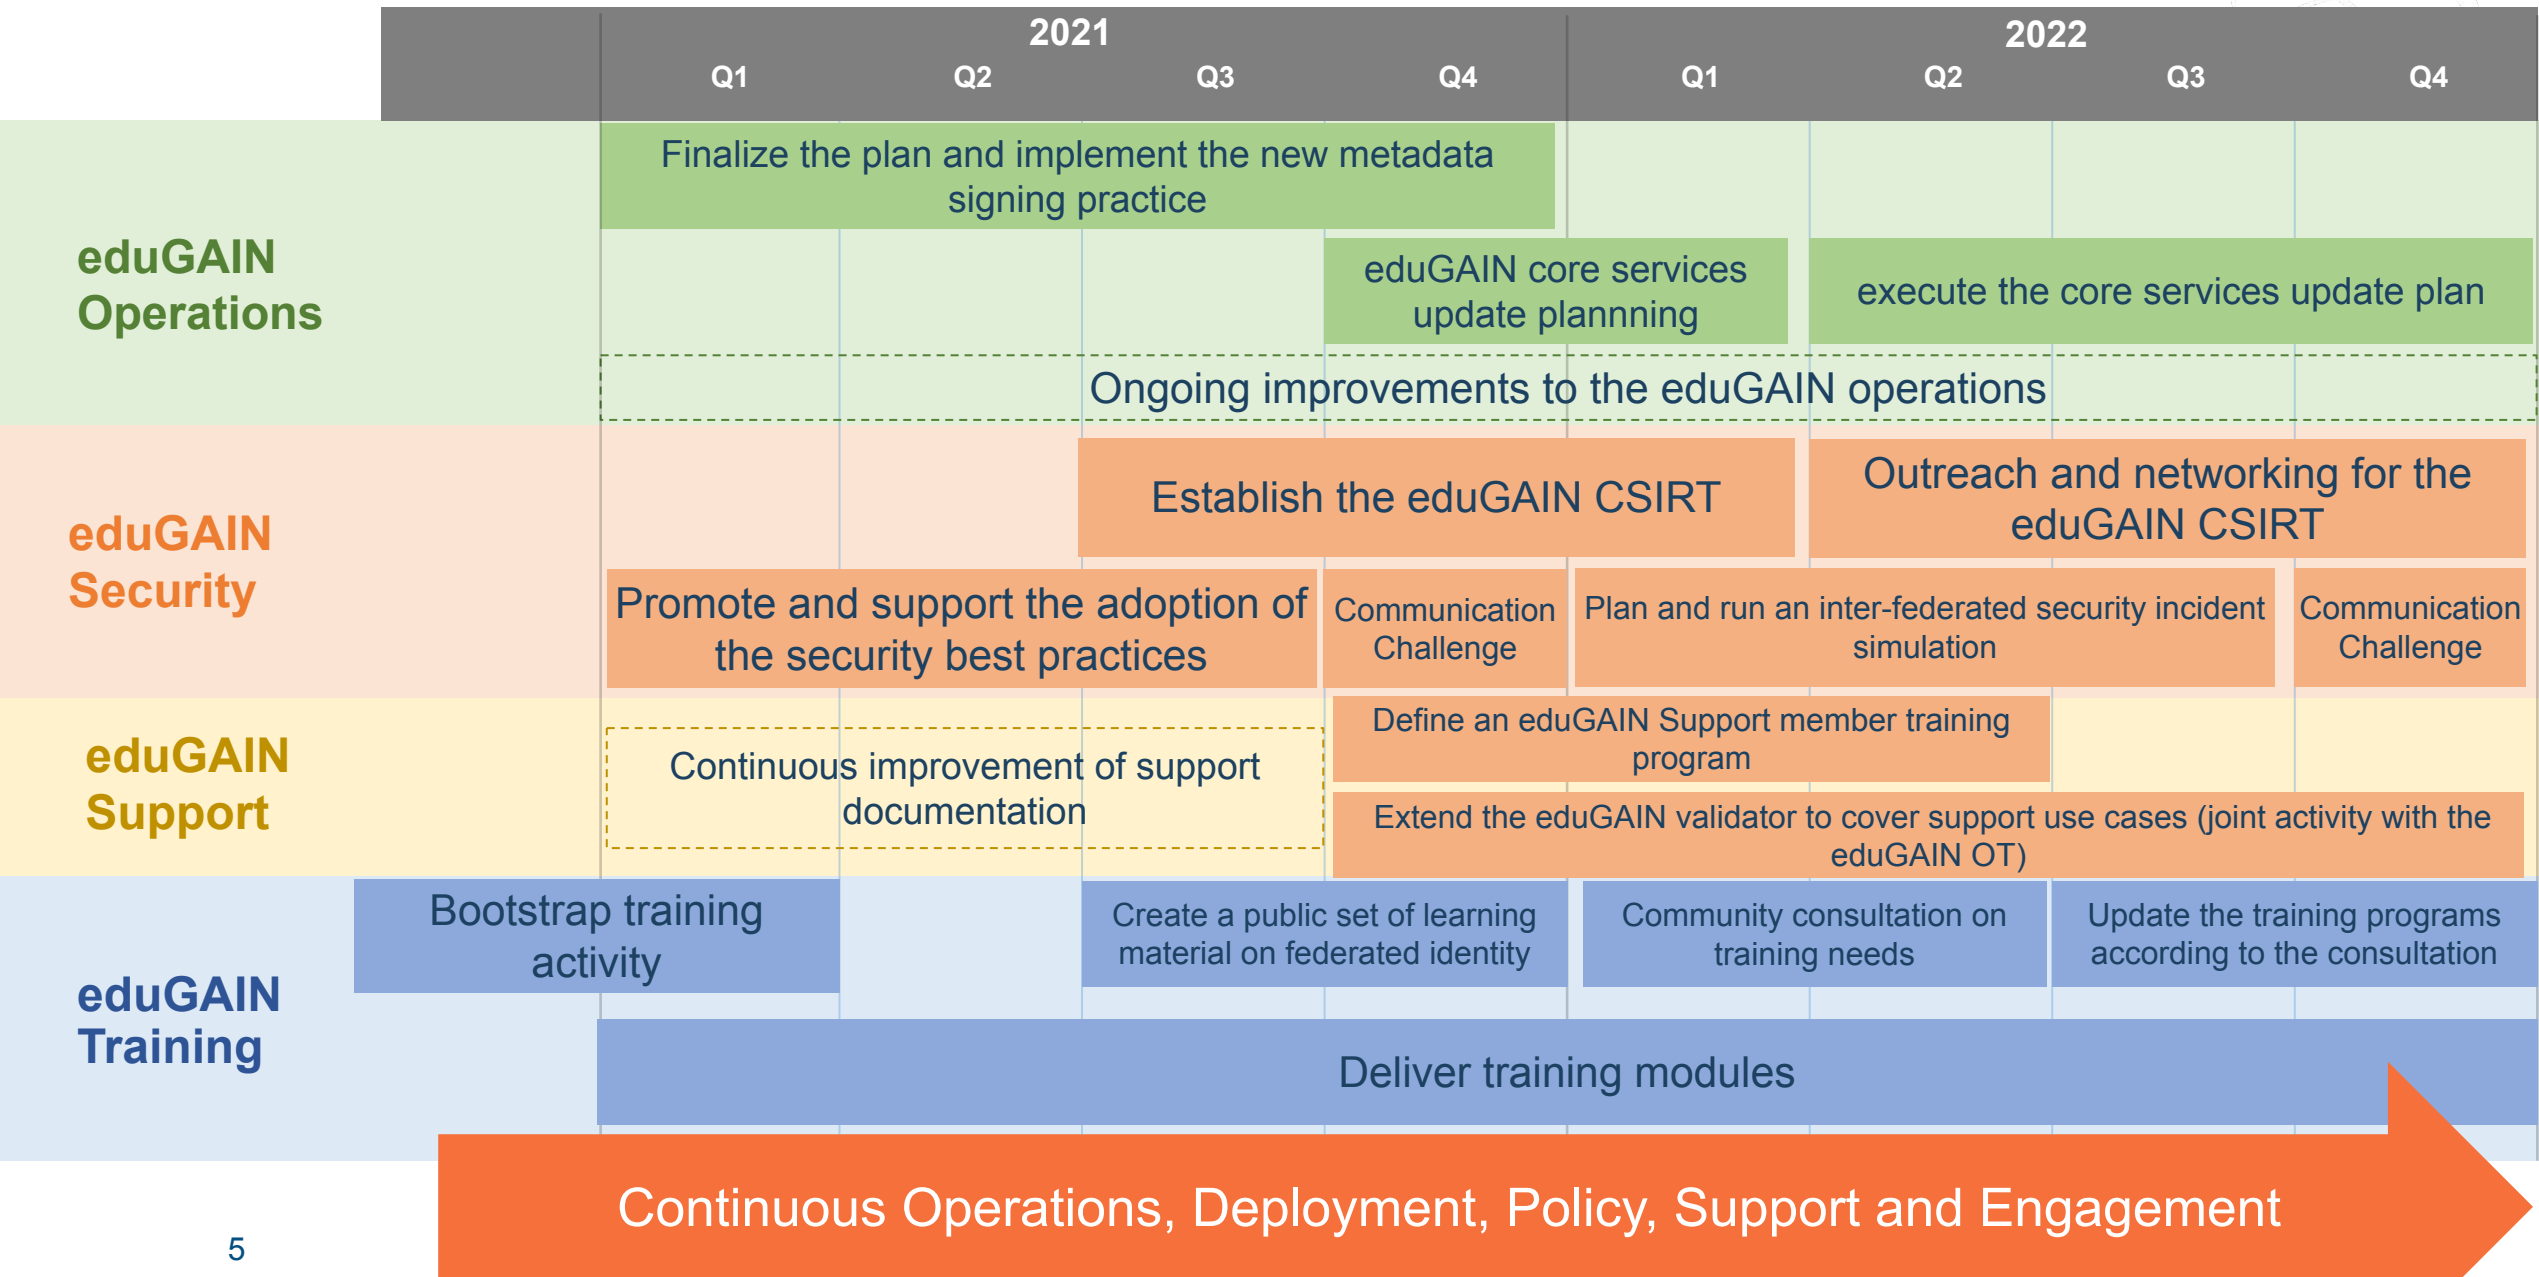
2021
Q1 Q2 Q3 Q4
2022
Q1 Q2 Q3 Q4

eduGAIN Operations

Finalize the plan and implement the new metadata signing practice

eduGAIN core services update plannning

execute the core services update plan

Ongoing improvements to the eduGAIN operations

eduGAIN Security

Establish the eduGAIN CSIRT

Outreach and networking for the eduGAIN CSIRT

Promote and support the adoption of the security best practices

Communication Challenge

Plan and run an inter-federated security incident simulation

Communication Challenge

eduGAIN Support

Continuous improvement of support documentation

Define an eduGAIN Support member training program

Extend the eduGAIN validator to cover support use cases (joint activity with the eduGAIN OT)

eduGAIN Training

Bootstrap training activity

Create a public set of learning material on federated identity

Community consultation on training needs

Update the training programs according to the consultation

Deliver training modules

Continuous Operations, Deployment, Policy, Support and Engagement

5